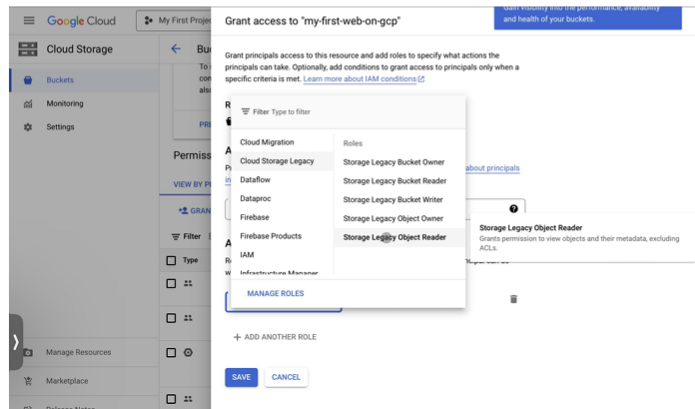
Google Cloud
My First Proje
Cloud Storage
Buckets
Monitoring
Settings
Bu
To
cor
als
PR
Permiss
VIEW BY P
GRAN
Filter
Type
Manage Resources
Marketplace

Grant access to "my-first-web-on-gcp"

Gain visibility into the performance, availability and health of your buckets.

Grant principals access to this resource and add roles to specify what actions the principals can take. Optionally, add conditions to grant access to principals only when a specific criteria is met. Learn more about IAM conditions

Filter Type to filter

Cloud Migration
Cloud Storage Legacy
Dataflow
Dataproc
Firebase
Firebase Products
IAM
Infrastructure Manager

Roles
Storage Legacy Bucket Owner
Storage Legacy Bucket Reader
Storage Legacy Bucket Writer
Storage Legacy Object Owner
Storage Legacy Object Reader

MANAGE ROLES

about principals

Storage Legacy Object Reader
Grants permission to view objects and their metadata, excluding ACLs.

+ ADD ANOTHER ROLE

SAVE
CANCEL